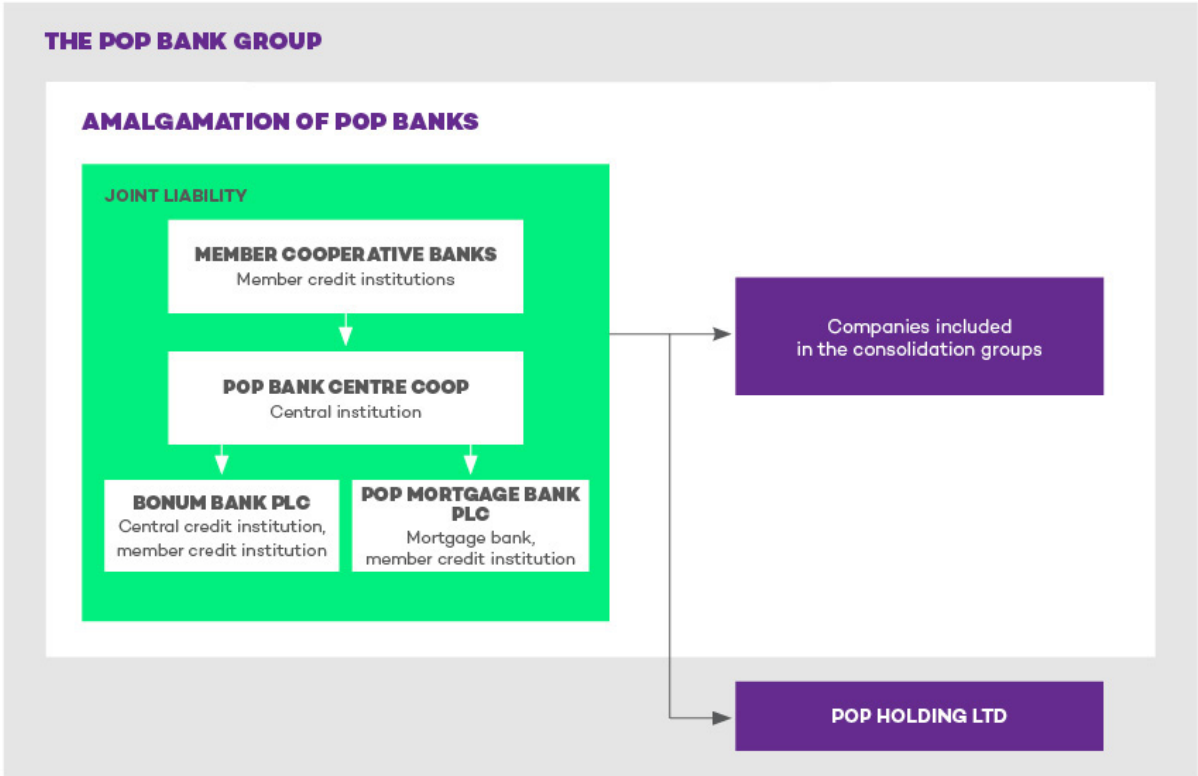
THE POP BANK GROUP

AMALGAMATION OF POP BANKS

JOINT LIABILITY

MEMBER COOPERATIVE BANKS
Member credit institutions

POP BANK CENTRE COOP
Central institution

BONUM BANK PLC
Central credit institution, member credit institution

POP MORTGAGE BANK PLC
Mortgage bank, member credit institution

Companies included in the consolidation groups

POP HOLDING LTD